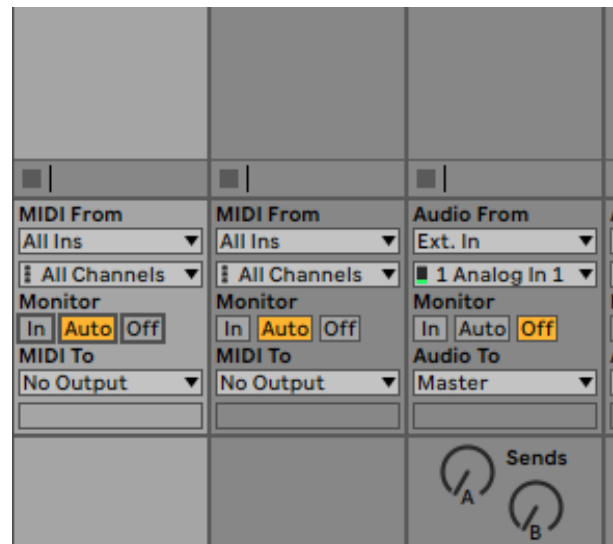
MIDI From
All Ins
All Channels
Monitor
In Auto Off
MIDI To
No Output

MIDI From
All Ins
All Channels
Monitor
In Auto Off
MIDI To
No Output

Audio From
Ext. In
1 Analog In 1
Monitor
In Auto Off
Audio To
Master

Sends
A
B